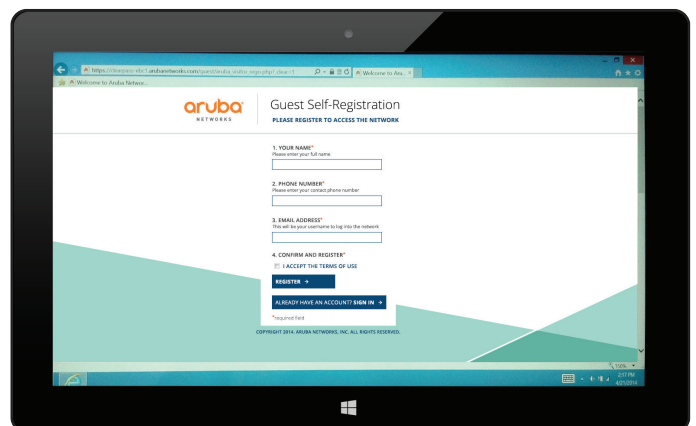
https://clearpass-vlsi.arubanetworks.com/guest/aruba_visitor_regn.php?_clear=1
Welcome to Aru...
Welcome to Aruba Netwo...

aruba NETWORKS

Guest Self-Registration
PLEASE REGISTER TO ACCESS THE NETWORK

1. YOUR NAME*
Please enter your full name

2. PHONE NUMBER*
Please enter your contact phone number

3. EMAIL ADDRESS*
This will be your username to log into the network

4. CONFIRM AND REGISTER*
I ACCEPT THE TERMS OF USE

REGISTER →

ALREADY HAVE AN ACCOUNT? SIGN IN →

*required field

COPYRIGHT 2014. ARUBA NETWORKS, INC. ALL RIGHTS RESERVED.

110%

2:17 PM
4/21/2014